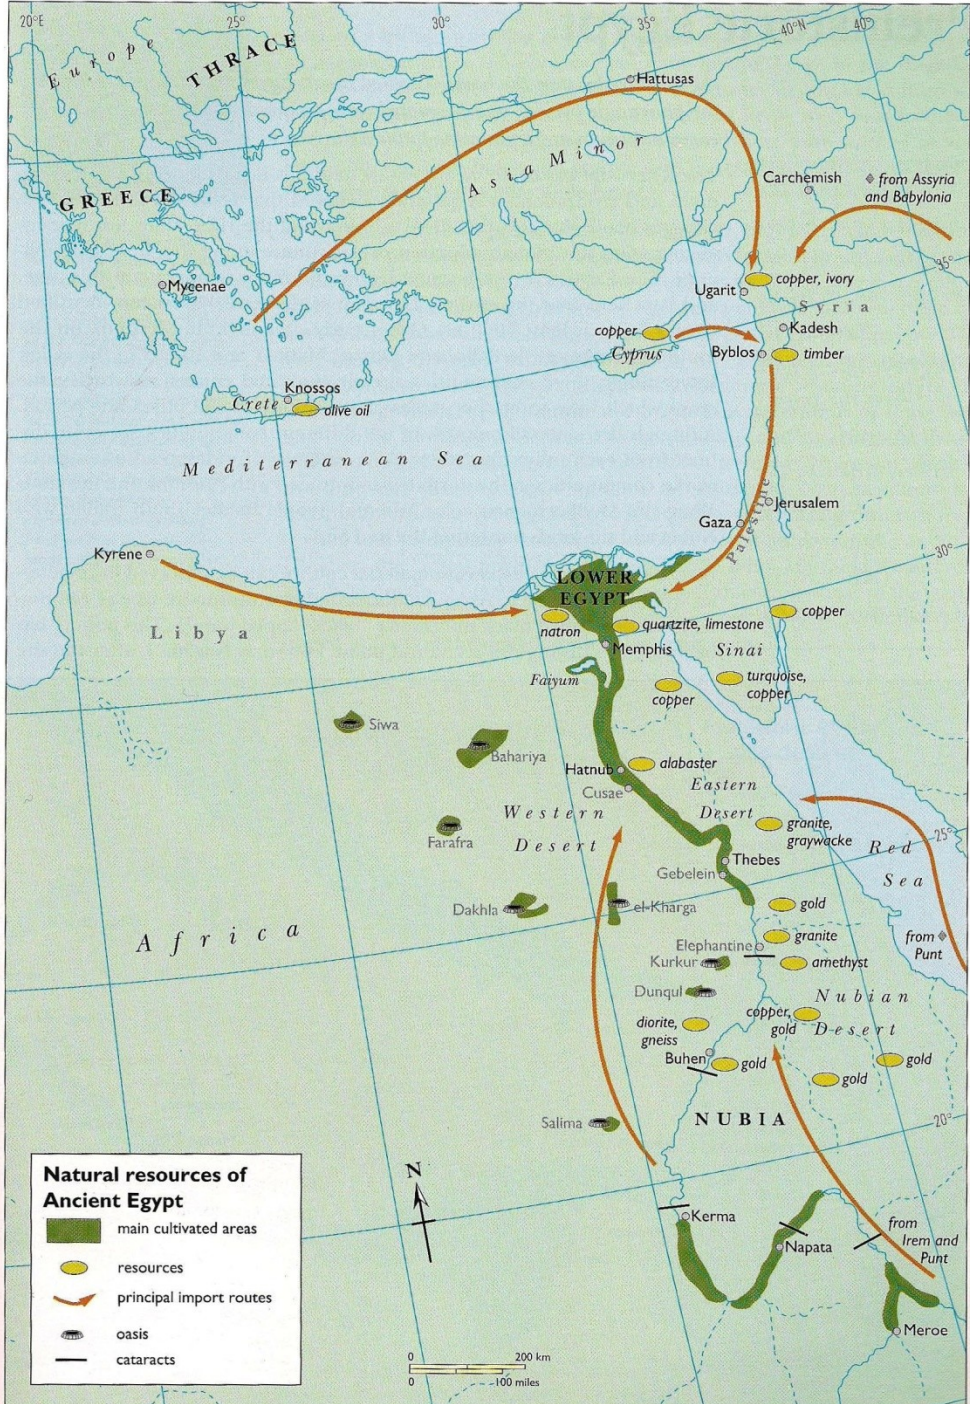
20°E
25°
30°
35°
40°N
40°
35°
30°
25°
20°

Europe
THRACE
GREECE
Hattusas
Asia Minor
Carchemish
from Assyria and Babylonia
Mycenae
Ugarit
copper, ivory
Syria
Kadesh
copper
Cyprus
Byblos
timber
Knossos
Crete
olive oil
Mediterranean Sea
Jerusalem
Gaza
Palestine
Kyrene
LOWER EGYPT
Libya
natron
quartzite, limestone
copper
Memphis
Sinai
Faiyum
turquoise, copper
copper
Siwa
Bahariya
Hatnub
alabaster
Cusae
Eastern
Western
Desert
Farafra
Desert
granite, graywacke
Red Sea
Thebes
Gebelein
Dakhla
el-Kharga
gold
Africa
Elephantine
granite
from Punt
Kurkur
amethyst
Dunqul
Nubian
diorite, gneiss
copper, gold
Desert
Buhen
gold
gold
gold
NUBIA
Salima
N
Kerma
Napata
from Irem and Punt
Meroe

Natural resources of Ancient Egypt
main cultivated areas
resources
principal import routes
oasis
cataracts

0
200 km
0
100 miles